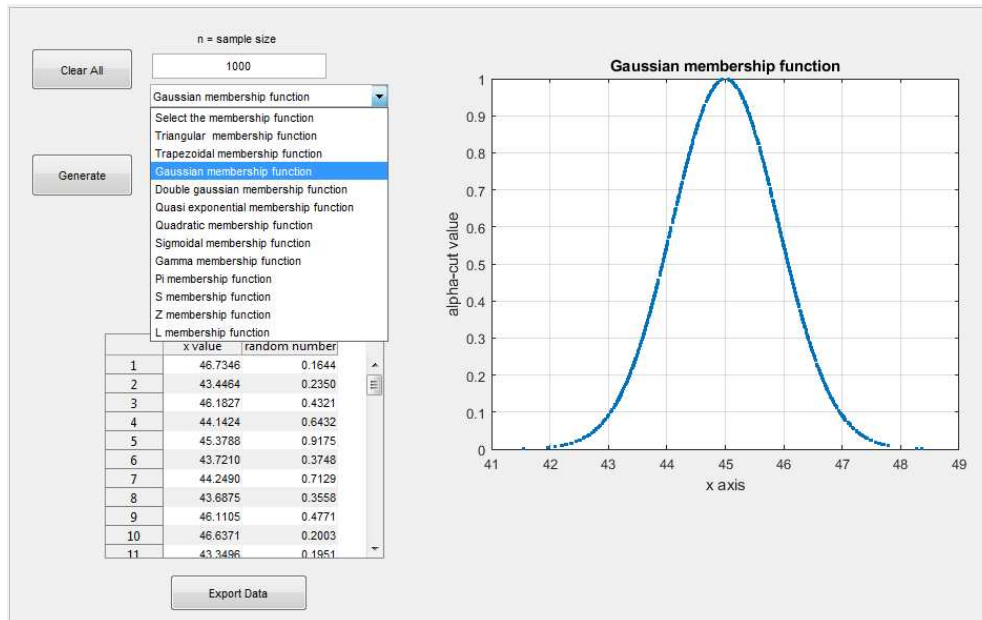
n = sample size

Clear All

1000

Gaussian membership function

Select the membership function
Triangular membership function
Trapezoidal membership function
Gaussian membership function
Double gaussian membership function
Quasi exponential membership function
Quadratic membership function
Sigmoidal membership function
Gamma membership function
Pi membership function
S membership function
Z membership function
L membership function

Generate

| | x value | random number |
|---|---|---|
| 1 | 46.7346 | 0.1644 |
| 2 | 43.4464 | 0.2350 |
| 3 | 46.1827 | 0.4321 |
| 4 | 44.1424 | 0.6432 |
| 5 | 45.3788 | 0.9175 |
| 6 | 43.7210 | 0.3748 |
| 7 | 44.2490 | 0.7129 |
| 8 | 43.6875 | 0.3558 |
| 9 | 46.1105 | 0.4771 |
| 10 | 46.6371 | 0.2003 |
| 11 | 43.3496 | 0.1951 |

Export Data

Gaussian membership function

alpha-cut value

0
0.1
0.2
0.3
0.4
0.5
0.6
0.7
0.8
0.9
1

41 42 43 44 45 46 47 48 49

x axis